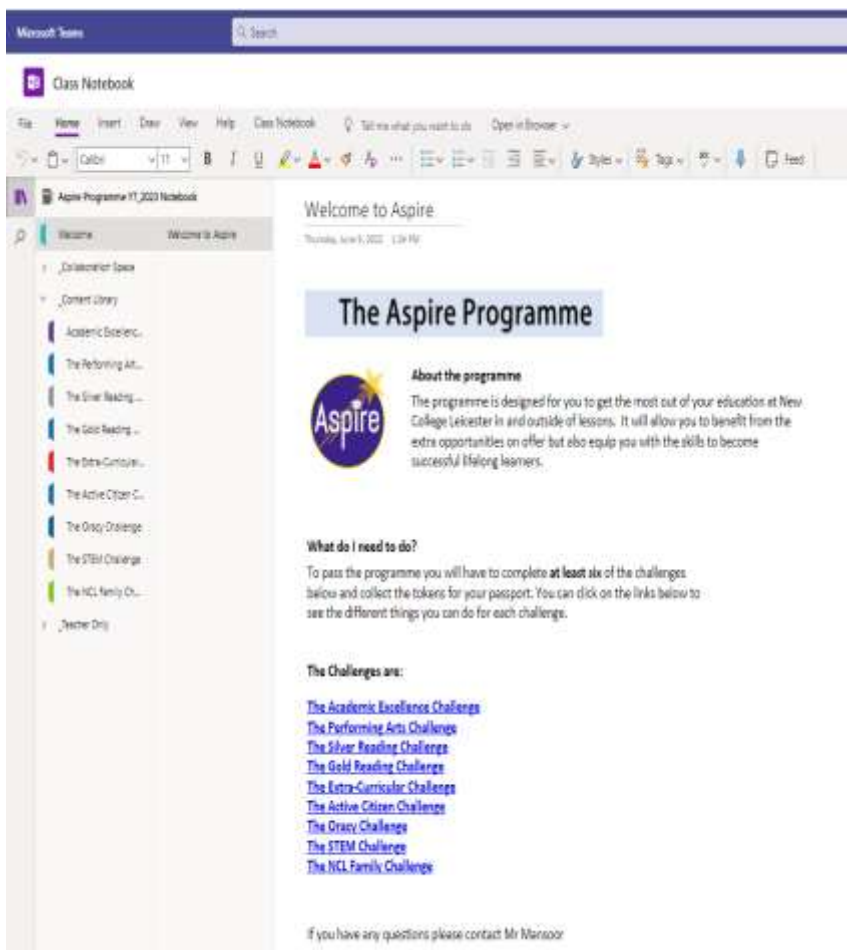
Microsoft Teams

Search

Class Notebook

File Home Insert Draw View Help Class Notebook Tell me what you want to do Open in Browser

Calibri 11 B I U Styles Tags Feed

Aspire Programme Y7_2023 Notebook

Welcome Welcome to Aspire

_Collaboration Space

_Content Library

Academic Excellenc...

The Performing Art...

The Silver Reading ...

The Gold Reading ...

The Extra-Curricula...

The Active Citizen C...

The Oracy Challenge

The STEM Challenge

The NCL Family Ch...

_Teacher Only

Welcome to Aspire

Thursday, June 9, 2022 1:34 PM

The Aspire Programme

Aspire

About the programme

The programme is designed for you to get the most out of your education at New College Leicester in and outside of lessons. It will allow you to benefit from the extra opportunities on offer but also equip you with the skills to become successful lifelong learners.

What do I need to do?

To pass the programme you will have to complete **at least six** of the challenges below and collect the tokens for your passport. You can click on the links below to see the different things you can do for each challenge.

The Challenges are:

The Academic Excellence Challenge
The Performing Arts Challenge
The Silver Reading Challenge
The Gold Reading Challenge
The Extra-Curricular Challenge
The Active Citizen Challenge
The Oracy Challenge
The STEM Challenge
The NCL Family Challenge

If you have any questions please contact Mr Mansoor